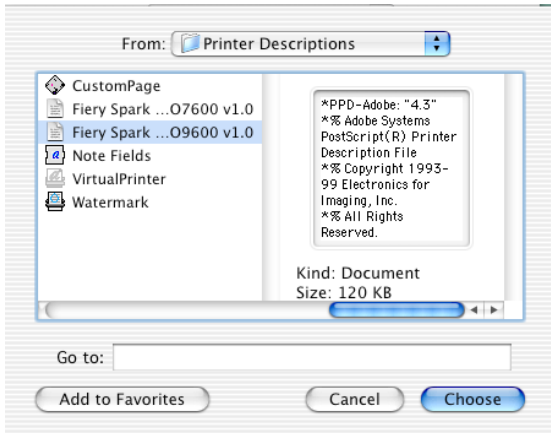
From: Printer Descriptions

CustomPage
Fiery Spark ...O7600 v1.0
Fiery Spark ...O9600 v1.0
Note Fields
VirtualPrinter
Watermark

*PPD-Adobe: "4.3"
*% Adobe Systems PostScript(R) Printer Description File
*% Copyright 1993-99 Electronics for Imaging, Inc.
*% All Rights Reserved.

Kind: Document
Size: 120 KB

Go to:

Add to Favorites
Cancel
Choose